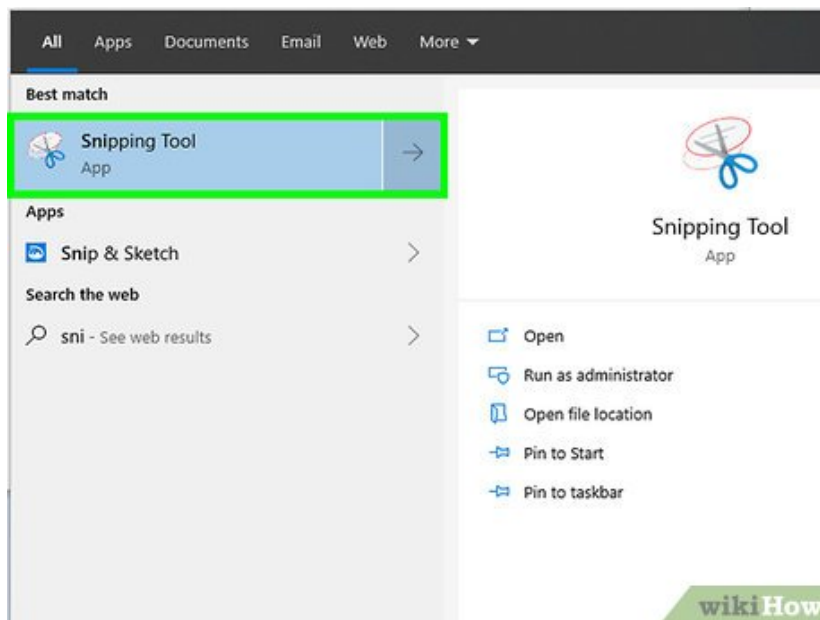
All Apps Documents Email Web More

Best match

Snipping Tool
App

Apps

Snip & Sketch

Search the web

sni - See web results

Snipping Tool
App

Open

Run as administrator

Open file location

Pin to Start

Pin to taskbar

wikiHow